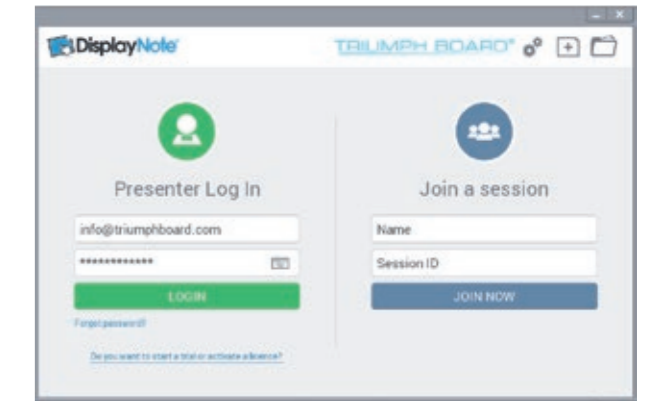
DisplayNote

TRIUMPH BOARD®

Presenter Log In

info@triumphboard.com

•••••••••••••

LOGIN

Forgot password?

Do you want to start a trial or activate a licence?

Join a session

Name

Session ID

JOIN NOW